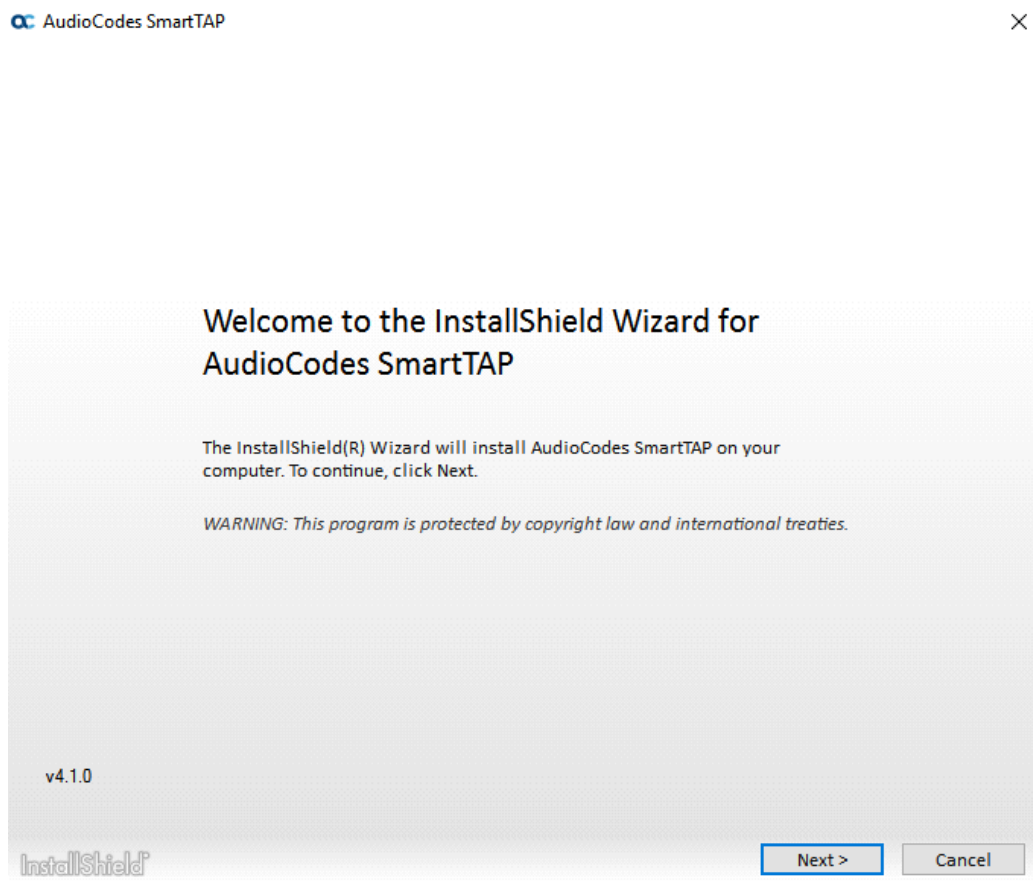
AudioCodes SmartTAP

Welcome to the InstallShield Wizard for AudioCodes SmartTAP

The InstallShield(R) Wizard will install AudioCodes SmartTAP on your computer. To continue, click Next.

WARNING: This program is protected by copyright law and international treaties.

v4.1.0

InstallShield

Next >

Cancel